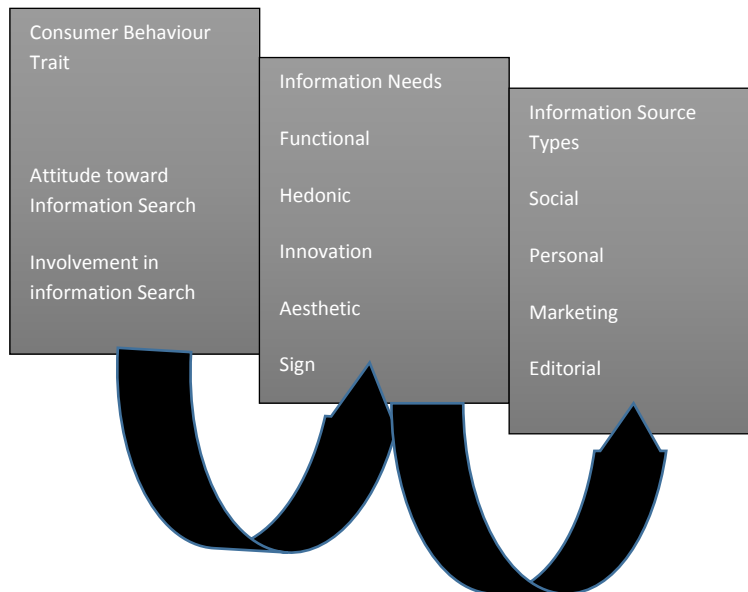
Consumer Behaviour Trait

Attitude toward Information Search

Involvement in information Search

Information Needs

Functional

Hedonic

Innovation

Aesthetic

Sign

Information Source Types

Social

Personal

Marketing

Editorial